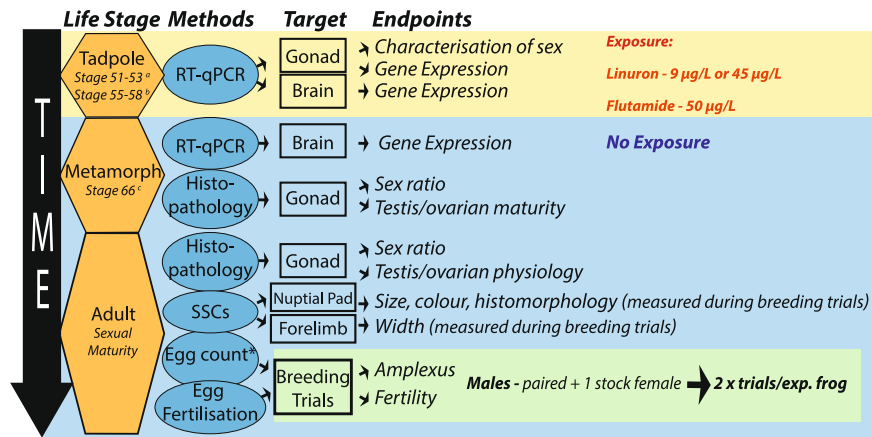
Life Stage Methods Target Endpoints

TIME

Tadpole
Stage 51-53 $^a$
Stage 55-58 $^b$

RT-qPCR

Gonad
Brain

Characterisation of sex
Gene Expression
Gene Expression

Exposure:
Linuron - 9 µg/L or 45 µg/L
Flutamide - 50 µg/L

Metamorph
Stage 66 $^c$

RT-qPCR
Brain
Gene Expression

No Exposure

Histopathology
Gonad
Sex ratio
Testis/ovarian maturity

Adult
Sexual Maturity

Histopathology
Gonad
Sex ratio
Testis/ovarian physiology

SSCs
Nuptial Pad
Size, colour, histomorphology (measured during breeding trials)
Forelimb
Width (measured during breeding trials)

Egg count*
Egg Fertilisation
Breeding Trials
Amplexus
Fertility

Males - paired + 1 stock female
2 x trials/exp. frog